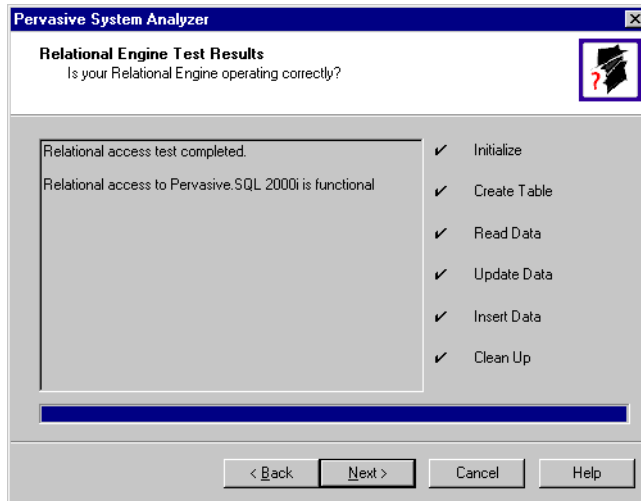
Pervasive System Analyzer

Relational Engine Test Results
Is your Relational Engine operating correctly?

Relational access test completed.

Relational access to Pervasive.SQL 2000i is functional

✔ Initialize
✔ Create Table
✔ Read Data
✔ Update Data
✔ Insert Data
✔ Clean Up

< Back
Next >
Cancel
Help